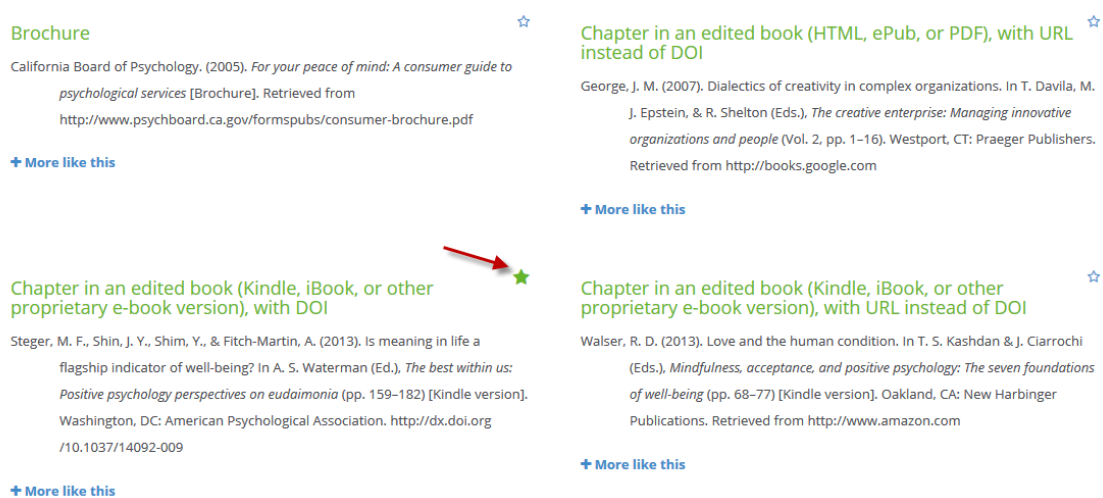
Brochure

California Board of Psychology. (2005). For your peace of mind: A consumer guide to psychological services [Brochure]. Retrieved from http://www.psychboard.ca.gov/formspubs/consumer-brochure.pdf

+ More like this

Chapter in an edited book (HTML, ePub, or PDF), with URL instead of DOI

George, J. M. (2007). Dialectics of creativity in complex organizations. In T. Davila, M. J. Epstein, & R. Shelton (Eds.), The creative enterprise: Managing innovative organizations and people (Vol. 2, pp. 1–16). Westport, CT: Praeger Publishers. Retrieved from http://books.google.com

+ More like this

Chapter in an edited book (Kindle, iBook, or other proprietary e-book version), with DOI

Steger, M. F., Shin, J. Y., Shim, Y., & Fitch-Martin, A. (2013). Is meaning in life a flagship indicator of well-being? In A. S. Waterman (Ed.), The best within us: Positive psychology perspectives on eudaimonia (pp. 159–182) [Kindle version]. Washington, DC: American Psychological Association. http://dx.doi.org /10.1037/14092-009

+ More like this

Chapter in an edited book (Kindle, iBook, or other proprietary e-book version), with URL instead of DOI

Walser, R. D. (2013). Love and the human condition. In T. S. Kashdan & J. Ciarrochi (Eds.), Mindfulness, acceptance, and positive psychology: The seven foundations of well-being (pp. 68–77) [Kindle version]. Oakland, CA: New Harbinger Publications. Retrieved from http://www.amazon.com

+ More like this